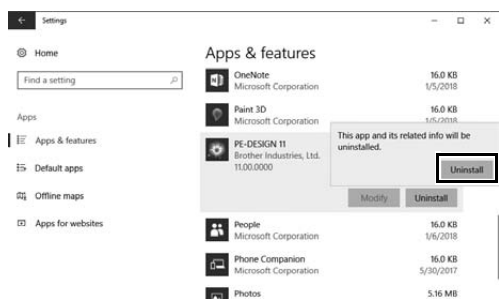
Settings

Home

Find a setting

Apps

Apps & features

Default apps

Offline maps

Apps for websites

Apps & features

OneNote
Microsoft Corporation
16.0 KB
1/5/2018

Paint 3D
Microsoft Corporation
16.0 KB
1/5/2018

PE-DESIGN 11
Brother Industries, Ltd.
11.00.0000

This app and its related info will be uninstalled.

Uninstall

Modify
Uninstall

People
Microsoft Corporation
16.0 KB
1/6/2018

Phone Companion
Microsoft Corporation
16.0 KB
5/30/2017

Photos
5.16 MB